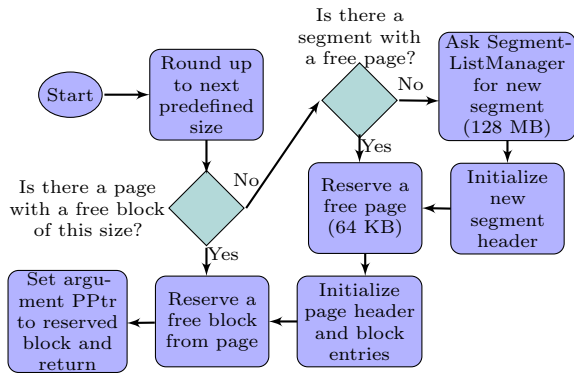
Start

Round up to next predefined size

Is there a page with a free block of this size?

No

Yes

Is there a segment with a free page?

No

Yes

Ask SegmentListManager for new segment (128 MB)

Initialize new segment header

Reserve a free page (64 KB)

Initialize page header and block entries

Reserve a free block from page

Set argument PPtr to reserved block and return